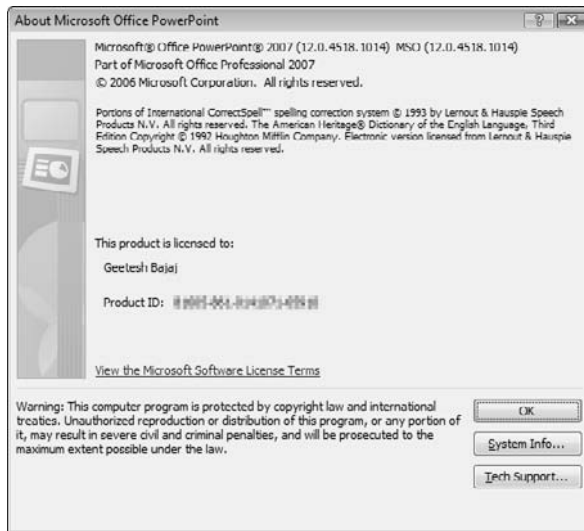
About Microsoft Office PowerPoint

Microsoft® Office PowerPoint® 2007 (12.0.4518.1014) MSO (12.0.4518.1014)
Part of Microsoft Office Professional 2007
© 2006 Microsoft Corporation. All rights reserved.

Portions of International CorrectSpell™ spelling correction system © 1993 by Lernout & Hauspie Speech Products N.V. All rights reserved. The American Heritage® Dictionary of the English Language, Third Edition Copyright © 1992 Houghton Mifflin Company. Electronic version licensed from Lernout & Hauspie Speech Products N.V. All rights reserved.

This product is licensed to:

Geetesh Bajaj

Product ID: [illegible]

View the Microsoft Software License Terms

Warning: This computer program is protected by copyright law and international treaties. Unauthorized reproduction or distribution of this program, or any portion of it, may result in severe civil and criminal penalties, and will be prosecuted to the maximum extent possible under the law.

OK

System Info...

Tech Support...